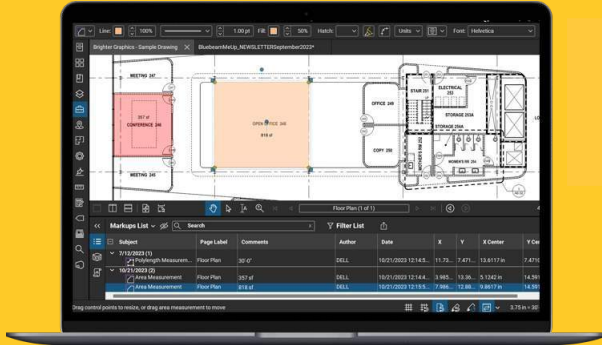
Line: 100% 1.00 pt Fill: 50% Hatch: Units Font: Helvetica

Brighter Graphics - Sample Drawing × BluebeamMeUp_NEWSLETTERSeptember2022*

MEETING 247

357 sf
CONFERENCE 246

MEETING 245

OPEN OFFICE 240
818 sf

OFFICE 249

COPY 250

STAIR 201

ELECTRICAL 253

STORAGE 255A

STORAGE 254A

WOMEN'S RR 254

Floor Plan (1 of 1)

Markups List Search Filter List

| Subject | Page Label | Comments | Author | Date | X | Y | X Center | Y Cen |
|---|---|---|---|---|---|---|---|---|
| 7/12/2023 (1) | | | | | | | | |
| Polylength Measurem... | Floor Plan | 30'-0" | DELL | 10/21/2023 12:14:5... | 11.73... | 7.471... | 13.6117 in | 7.471 |
| 10/21/2023 (2) | | | | | | | | |
| Area Measurement | Floor Plan | 357 sf | DELL | 10/21/2023 12:14:4... | 3.985... | 13.36... | 5.1242 in | 14.59 |
| Area Measurement | Floor Plan | 818 sf | DELL | 10/21/2023 12:14:5... | 7.986... | 12.88... | 9.8617 in | 14.59 |

Drag control points to resize, or drag area measurement to move

3.75 in × 30